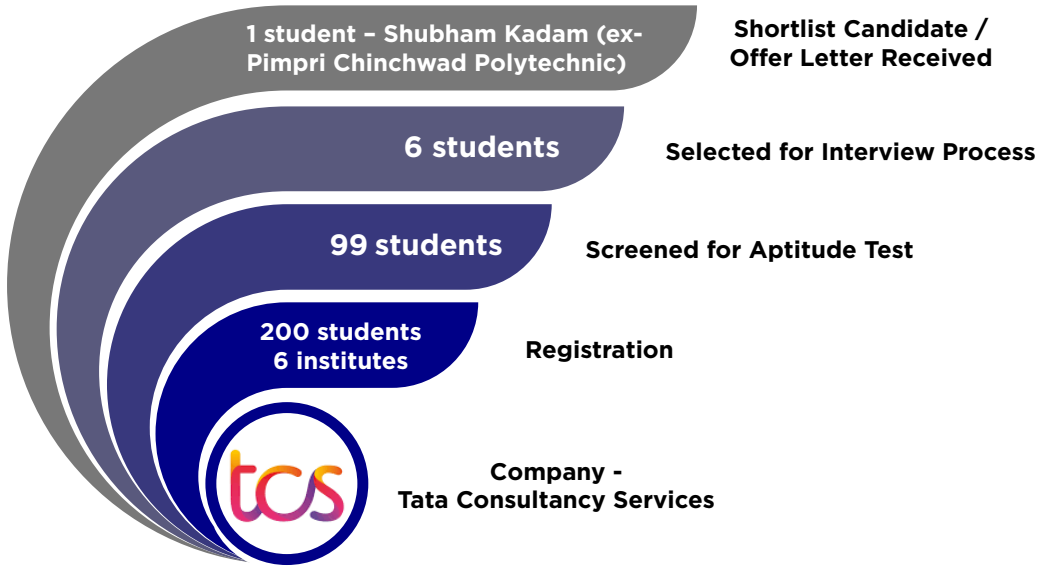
1 student – Shubham Kadam (ex-Pimpri Chinchwad Polytechnic)

Shortlist Candidate / Offer Letter Received

6 students

Selected for Interview Process

99 students

Screened for Aptitude Test

200 students
6 institutes

Registration

tcs

Company - Tata Consultancy Services